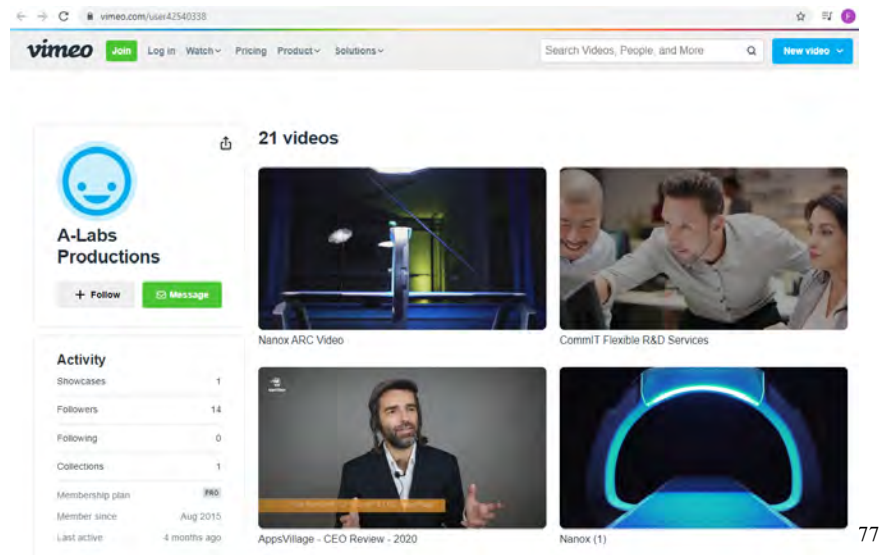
vimeo.com/user42540338

vimeo Join Log in Watch Pricing Product Solutions Search Videos, People, and More New video

A-Labs Productions

+ Follow Message

Activity

| | |
|---|---|
| Showcases | 1 |
| Followers | 14 |
| Following | 0 |
| Collections | 1 |
| Membership plan | PRO |
| Member since | Aug 2015 |
| Last active | 4 months ago |

21 videos

Nanox ARC Video

CommIT Flexible R&D Services

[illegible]

AppsVillage - CEO Review - 2020

Nanox (1)

77